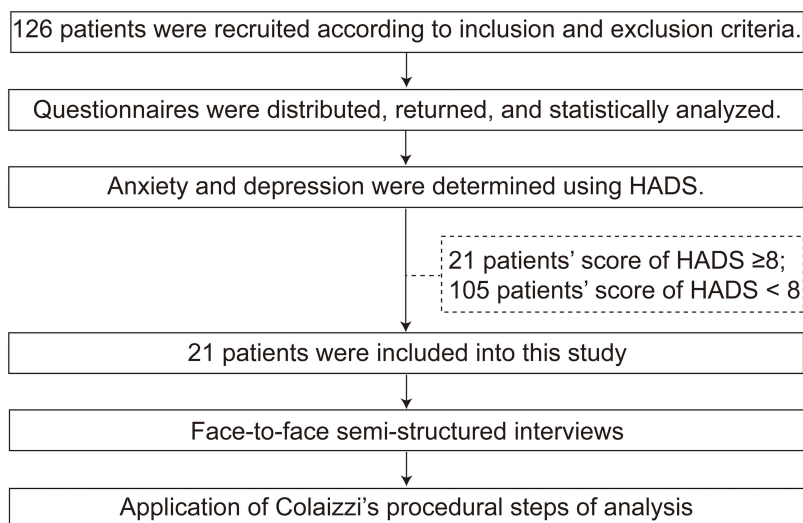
126 patients were recruited according to inclusion and exclusion criteria.

Questionnaires were distributed, returned, and statistically analyzed.

Anxiety and depression were determined using HADS.

21 patients' score of HADS ≥8;
105 patients' score of HADS < 8

21 patients were included into this study

Face-to-face semi-structured interviews

Application of Colaizzi's procedural steps of analysis